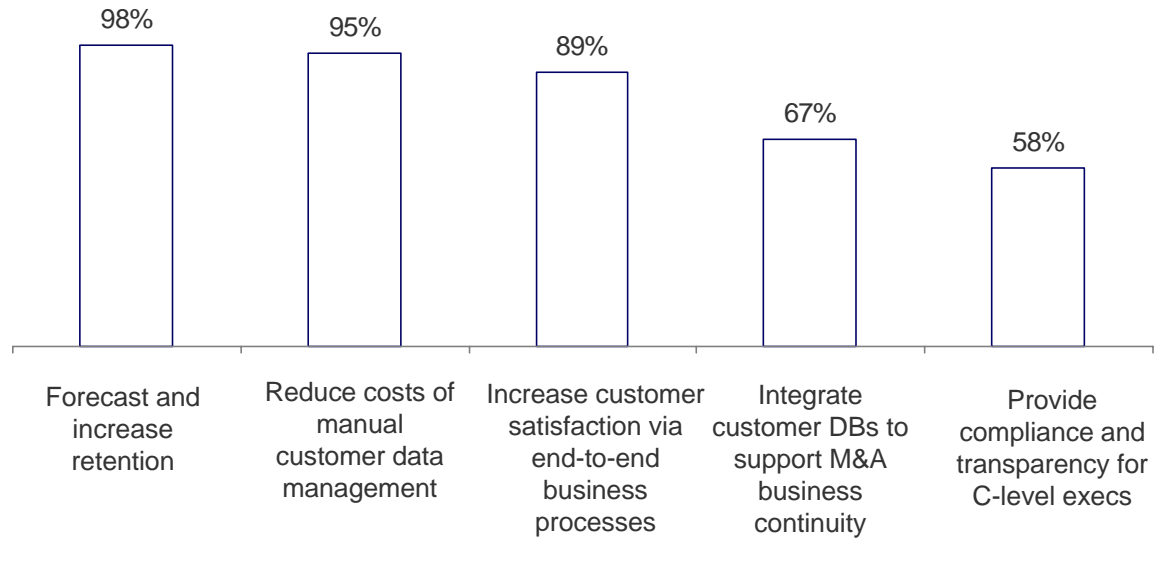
98%
95%
89%
67%
58%

Forecast and increase retention

Reduce costs of manual customer data management

Increase customer satisfaction via end-to-end business processes

Integrate customer DBs to support M&A business continuity

Provide compliance and transparency for C-level execs